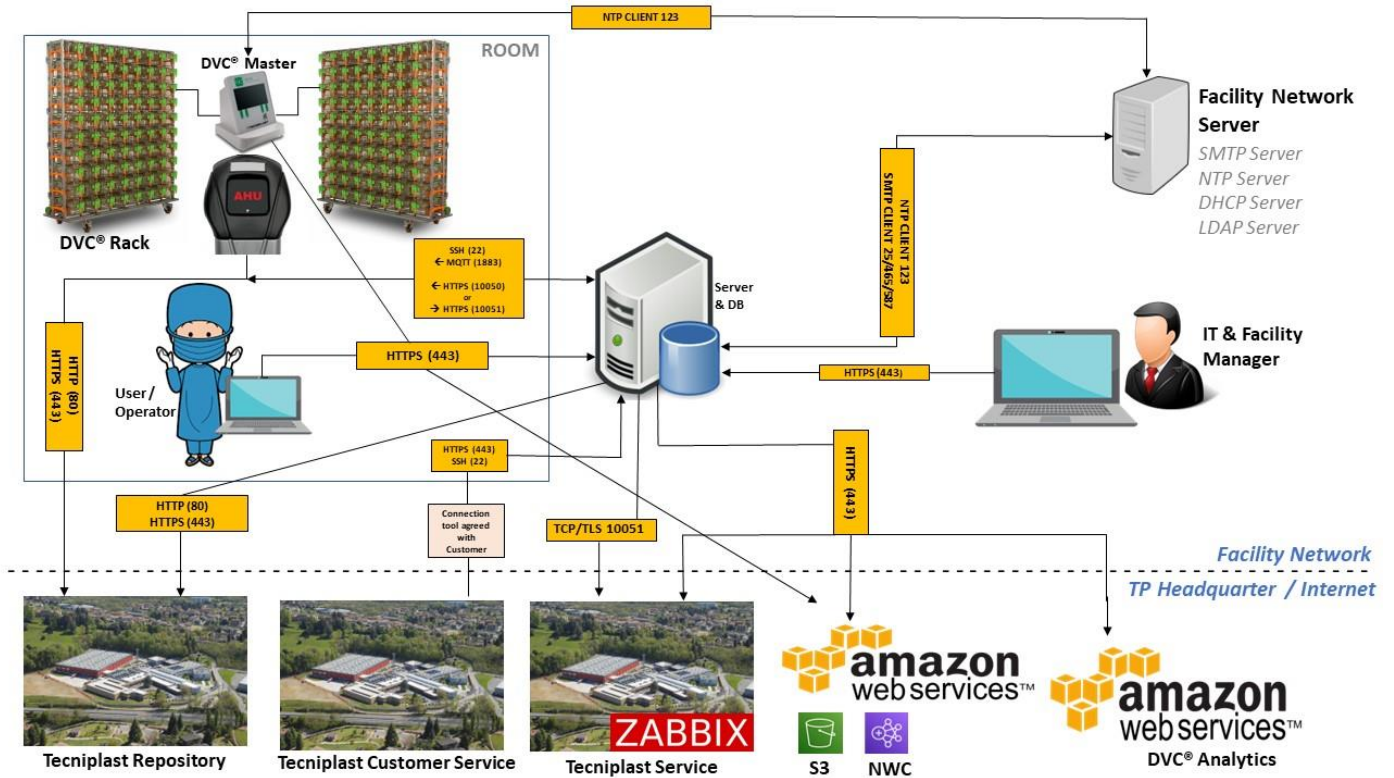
NTP CLIENT 123

ROOM

DVC® Master

AHU

DVC® Rack

Facility Network Server

SMTP Server
NTP Server
DHCP Server
LDAP Server

NTP CLIENT 123
SMTP CLIENT 25/465/587

SSH (22)
← MQTT (1883)
← HTTPS (10050)
or
→ HTTPS (10051)

Server & DB

HTTPS (443)

IT & Facility Manager

HTTPS (443)

User / Operator

HTTP (80)
HTTPS (443)

HTTPS (443)
SSH (22)

HTTPS (443)

HTTP (80)
HTTPS (443)

Connection tool agreed with Customer

TCP/TLS 10051

Facility Network

TP Headquarter / Internet

amazon web services™

amazon web services™

ZABBIX

Tecniplast Repository

Tecniplast Customer Service

Tecniplast Service

S3

NWC

DVC® Analytics